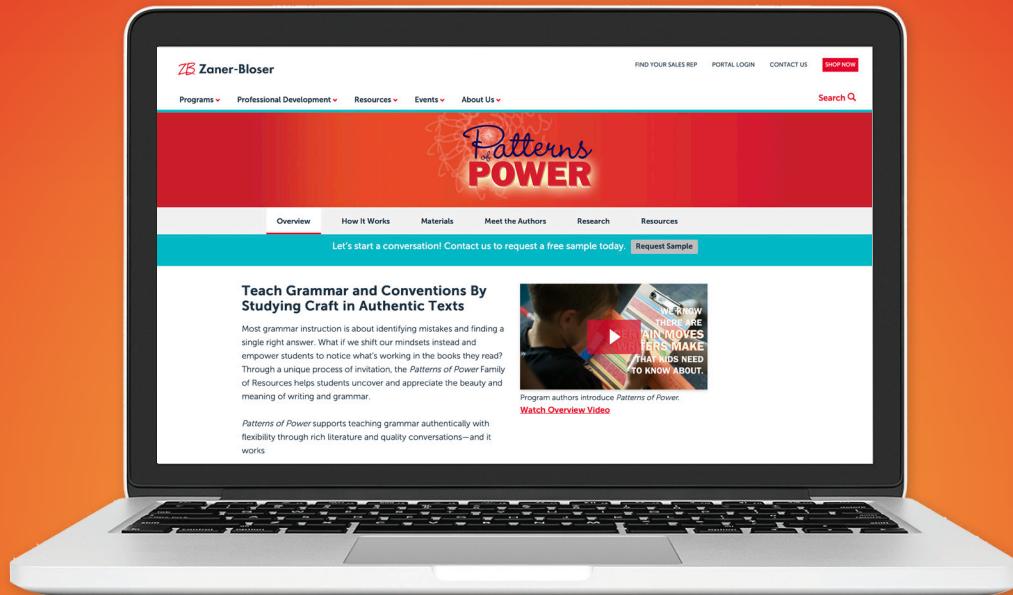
ZB Zaner-Bloser

FIND YOUR SALES REP PORTAL LOGIN CONTACT US SHOP NOW

Programs Professional Development Resources Events About Us

Search

Patterns of POWER

Overview How It Works Materials Meet the Authors Research Resources

Let's start a conversation! Contact us to request a free sample today. Request Sample

Teach Grammar and Conventions By Studying Craft in Authentic Texts

Most grammar instruction is about identifying mistakes and finding a single right answer. What if we shift our mindsets instead and empower students to notice what's working in the books they read? Through a unique process of invitation, the Patterns of Power Family of Resources helps students uncover and appreciate the beauty and meaning of writing and grammar.

Patterns of Power supports teaching grammar authentically with flexibility through rich literature and quality conversations—and it works

WE KNOW THERE ARE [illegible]AIN MOVES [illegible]ERS MAKE THAT KIDS NEED TO KNOW ABOUT.

Program authors introduce Patterns of Power.
Watch Overview Video